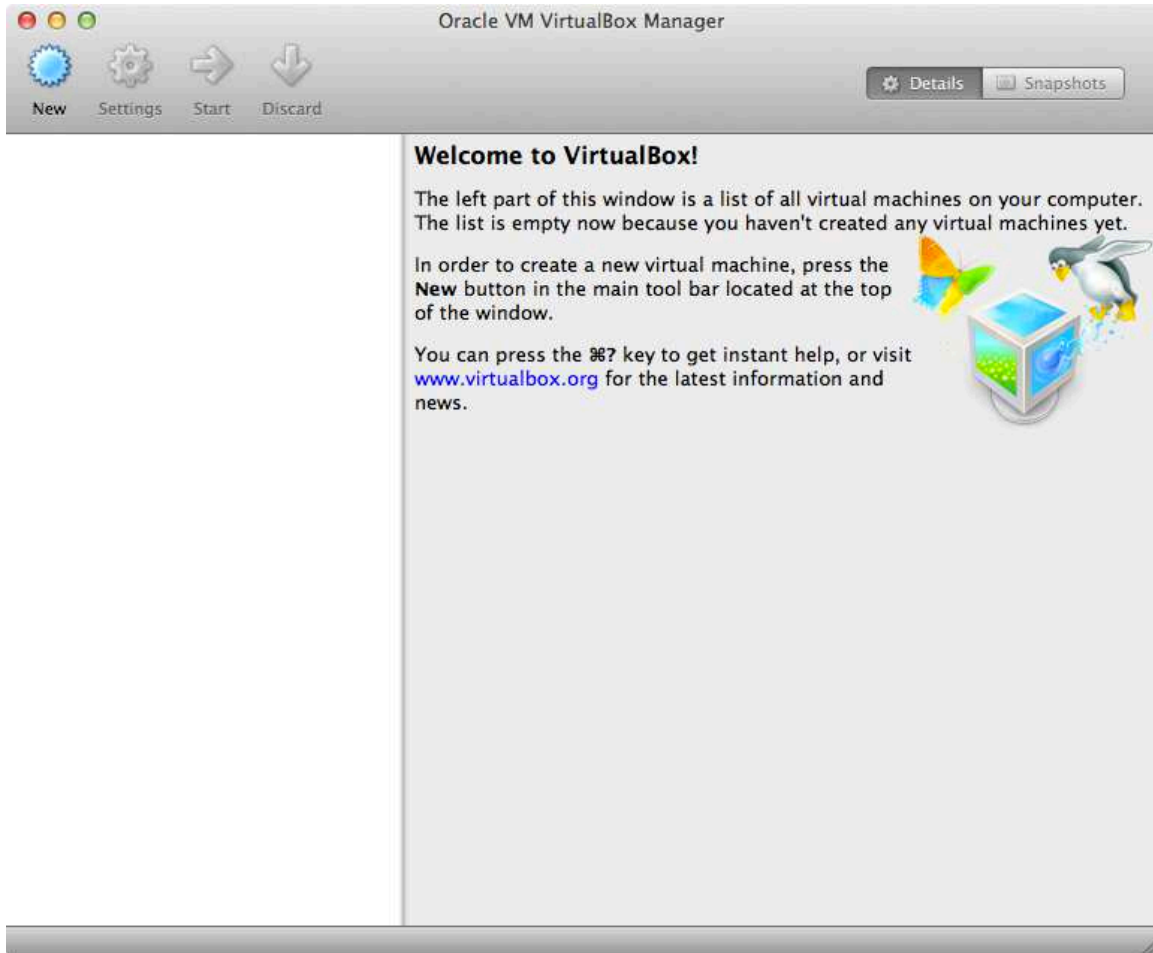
Oracle VM VirtualBox Manager

New Settings Start Discard

Details Snapshots

**Welcome to VirtualBox!**

The left part of this window is a list of all virtual machines on your computer. The list is empty now because you haven't created any virtual machines yet.

In order to create a new virtual machine, press the **New** button in the main tool bar located at the top of the window.

You can press the **⌘?** key to get instant help, or visit www.virtualbox.org for the latest information and news.